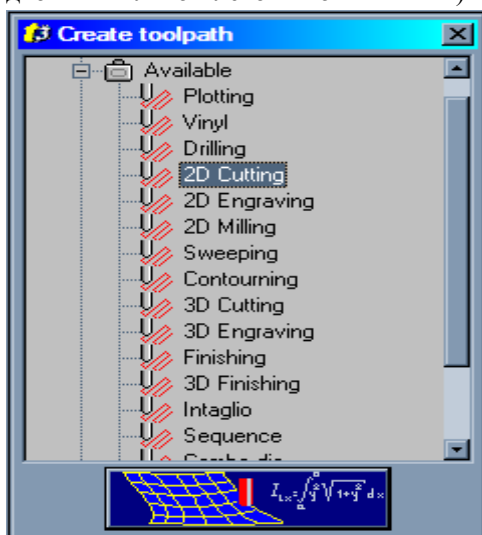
Create toolpath

Available
Plotting
Vinyl
Drilling
2D Cutting
2D Engraving
2D Milling
Sweeping
Contourning
3D Cutting
3D Engraving
Finishing
3D Finishing
Intaglio
Sequence
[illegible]

$I_{lx}=\int_a^b y^2\sqrt{1+y'^2}\,dx$